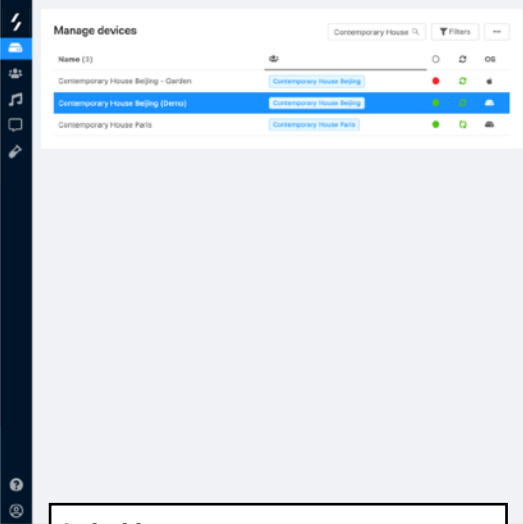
Manage devices

Contemporary House

Filters

···

| Name (3) | | | | OS |
|---|---|---|---|---|
| Contemporary House Beijing - Garden | Contemporary House Beijing | | | |
| Contemporary House Beijing (Demo) | Contemporary House Beijing | | | |
| Contemporary House Paris | Contemporary House Paris | | | |

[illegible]